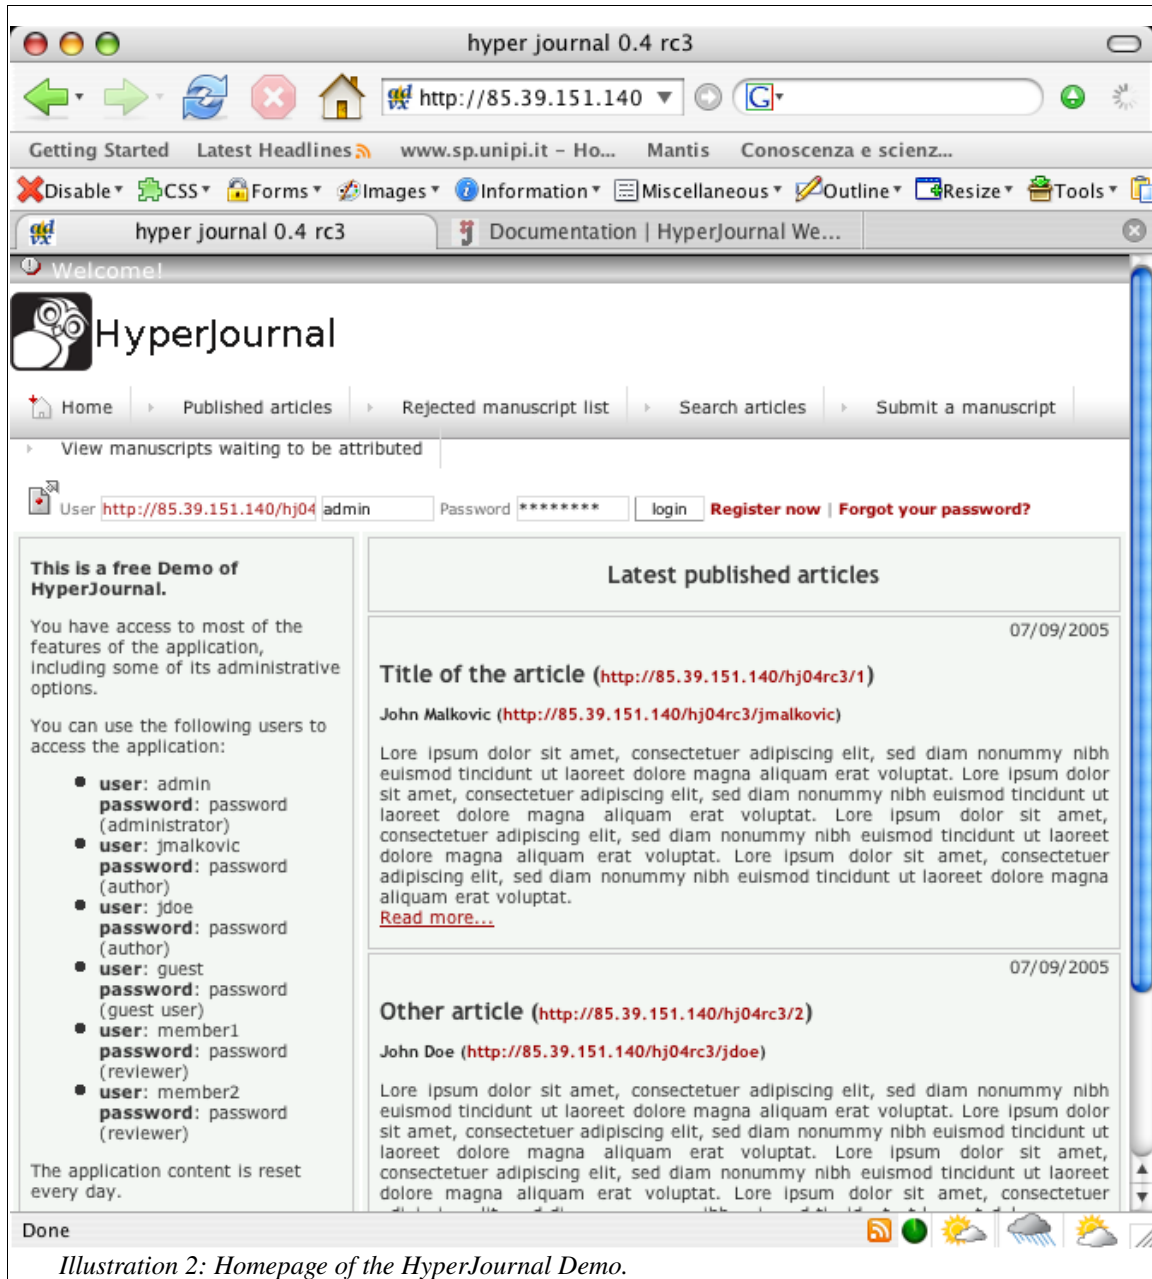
hyper journal 0.4 rc3

http://85.39.151.140

Getting Started Latest Headlines www.sp.unipi.it – Ho... Mantis Conoscenza e scienz...

Disable CSS Forms Images Information Miscellaneous Outline Resize Tools

hyper journal 0.4 rc3 Documentation | HyperJournal We...

Welcome!

HyperJournal

Home Published articles Rejected manuscript list Search articles Submit a manuscript

View manuscripts waiting to be attributed

User http://85.39.151.140/hj04 admin Password ******** login Register now | Forgot your password?

**This is a free Demo of HyperJournal.**

You have access to most of the features of the application, including some of its administrative options.

You can use the following users to access the application:

- **user**: admin **password**: password (administrator)
- **user**: jmalkovic **password**: password (author)
- **user**: jdoe **password**: password (author)
- **user**: guest **password**: password (guest user)
- **user**: member1 **password**: password (reviewer)
- **user**: member2 **password**: password (reviewer)

The application content is reset every day.

Latest published articles

07/09/2005

Title of the article (http://85.39.151.140/hj04rc3/1)

John Malkovic (http://85.39.151.140/hj04rc3/jmalkovic)

Lore ipsum dolor sit amet, consectetuer adipiscing elit, sed diam nonummy nibh euismod tincidunt ut laoreet dolore magna aliquam erat voluptat. Lore ipsum dolor sit amet, consectetuer adipiscing elit, sed diam nonummy nibh euismod tincidunt ut laoreet dolore magna aliquam erat voluptat. Lore ipsum dolor sit amet, consectetuer adipiscing elit, sed diam nonummy nibh euismod tincidunt ut laoreet dolore magna aliquam erat voluptat. Lore ipsum dolor sit amet, consectetuer adipiscing elit, sed diam nonummy nibh euismod tincidunt ut laoreet dolore magna aliquam erat voluptat.
Read more...

07/09/2005

Other article (http://85.39.151.140/hj04rc3/2)

John Doe (http://85.39.151.140/hj04rc3/jdoe)

Lore ipsum dolor sit amet, consectetuer adipiscing elit, sed diam nonummy nibh euismod tincidunt ut laoreet dolore magna aliquam erat voluptat. Lore ipsum dolor sit amet, consectetuer adipiscing elit, sed diam nonummy nibh euismod tincidunt ut laoreet dolore magna aliquam erat voluptat. Lore ipsum dolor sit amet, consectetuer adipiscing elit, sed diam nonummy nibh euismod tincidunt ut laoreet dolore magna aliquam erat voluptat. Lore ipsum dolor sit amet, consectetuer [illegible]

Done

Illustration 2: Homepage of the HyperJournal Demo.